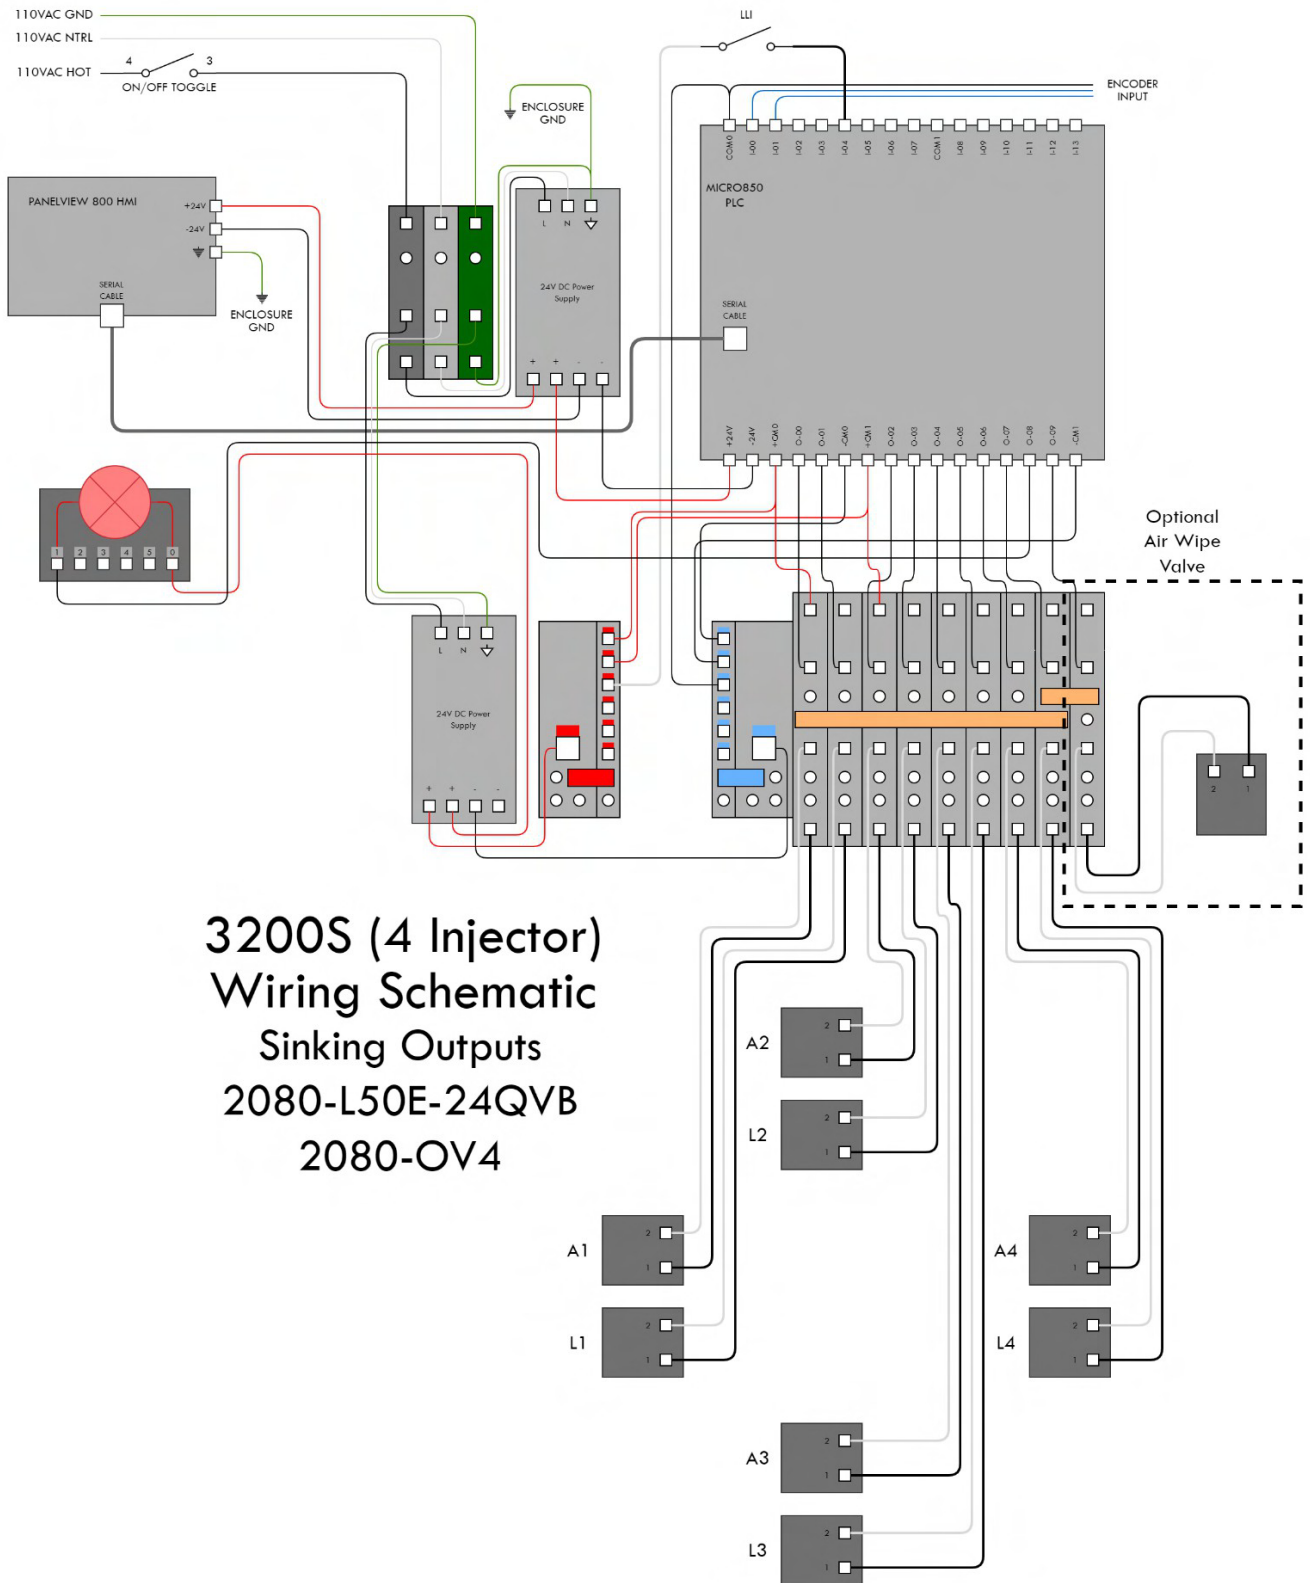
110VAC GND
110VAC NTRL
110VAC HOT
4
3
ON/OFF TOGGLE

LLI

ENCODER INPUT

ENCLOSURE GND

COM0 I-00 I-01 I-02 I-03 I-04 I-05 I-06 I-07 COM1 I-08 I-09 I-10 I-11 I-12 I-13

MICRO850 PLC

SERIAL CABLE

+24V -24V +CM0 O-00 O-01 -CM0 +CM1 O-02 O-03 O-04 O-05 O-06 O-07 O-08 O-09 -CM1

PANELVIEW 800 HMI
+24V
-24V
SERIAL CABLE

ENCLOSURE GND

L N

24V DC Power Supply

+ + - -

1 2 3 4 5 0

Optional Air Wipe Valve

L N

24V DC Power Supply

+ + - -

2 1

3200S (4 Injector) Wiring Schematic
Sinking Outputs
2080-L50E-24QVB
2080-OV4

A2
2
1

L2
2
1

A1
2
1

L1
2
1

A4
2
1

L4
2
1

A3
2
1

L3
2
1